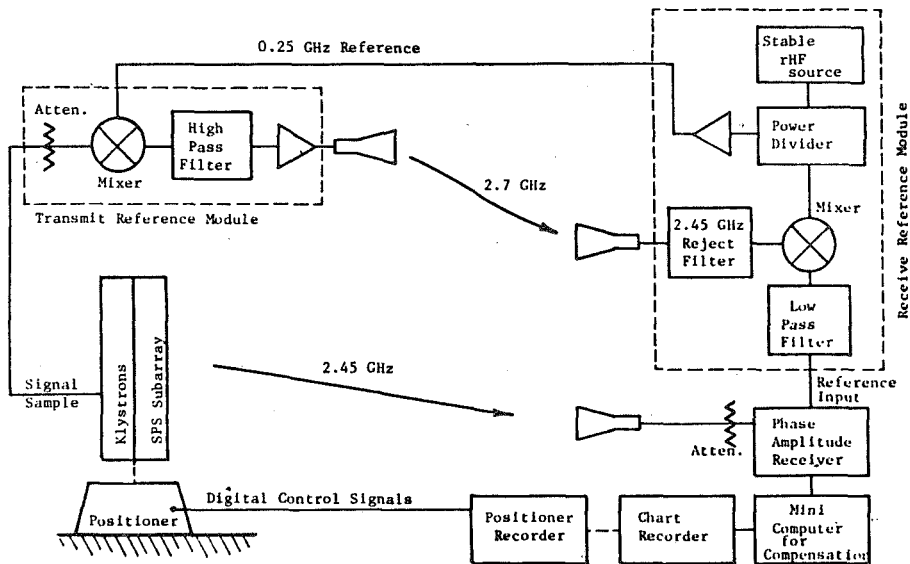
0.25 GHz Reference

Stable rHF source

Power Divider

Atten.

Mixer

High Pass Filter

Transmit Reference Module

2.7 GHz

2.45 GHz Reject Filter

Mixer

Receive Reference Module

Low Pass Filter

Klystrons

SPS Subarray

2.45 GHz

Signal Sample

Reference Input

Phase Amplitude Receiver

Atten.

Digital Control Signals

Positioner

Positioner Recorder

Chart Recorder

Mini Computer for Compensation